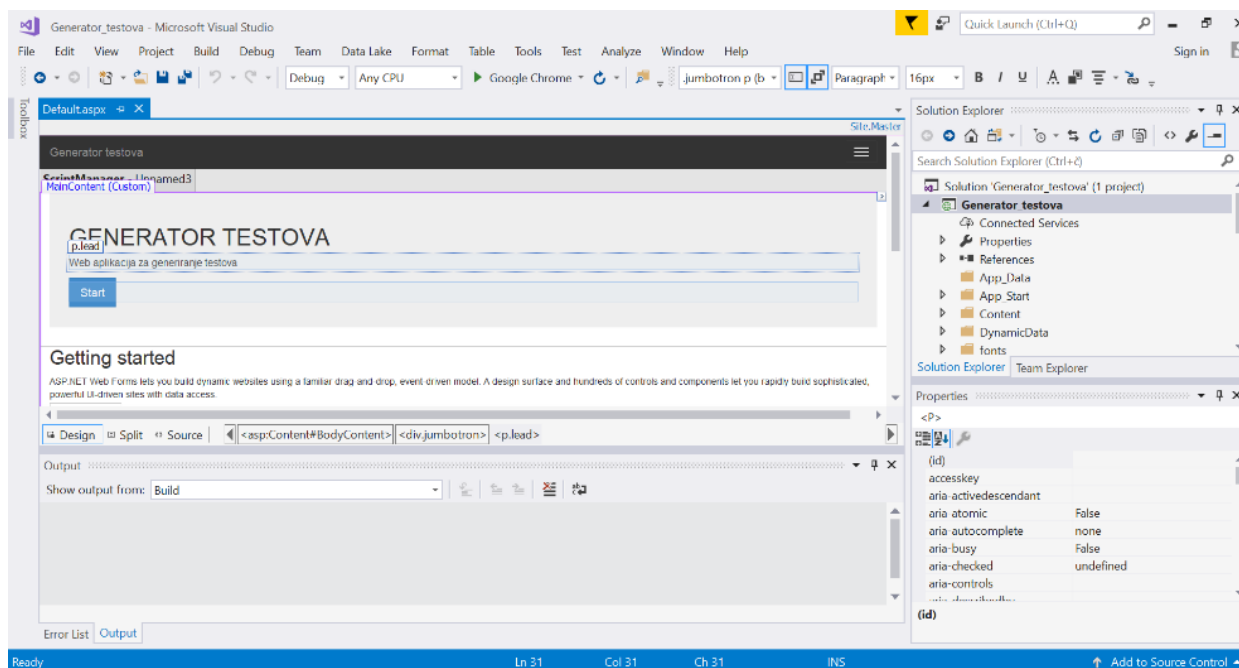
Generator_testova - Microsoft Visual Studio

Quick Launch (Ctrl+Q)

File Edit View Project Build Debug Team Data Lake Format Table Tools Test Analyze Window Help

Sign in

Debug Any CPU Google Chrome .jumbotron p (b Paragraph 16px B I U

Toolbox

Default.aspx

Site.Master

Generator testova

ScriptManager - Unnamed3

MainContent (Custom)

GENERATOR TESTOVA

p.lead

Web aplikacija za generiranje testova

Start

Getting started

ASP.NET Web Forms lets you build dynamic websites using a familiar drag and drop, event driven model. A design surface and hundreds of controls and components let you rapidly build sophisticated, powerful UI-driven sites with data access.

Design Split Source <asp:Content#BodyContent> <div.jumbotron> <p.lead>

Output

Show output from: Build

Error List Output

Solution Explorer

Search Solution Explorer (Ctrl+č)

Solution 'Generator_testova' (1 project)
Generator_testova
Connected Services
Properties
References
App_Data
App_Start
Content
DynamicData
fonts

Solution Explorer Team Explorer

Properties

<P>

| (id) | |
|---|---|
| accesskey | |
| aria-activedescendant | |
| aria-atomic | False |
| aria-autocomplete | none |
| aria-busy | False |
| aria-checked | undefined |
| aria-controls | |

(id)

Ready Ln 31 Col 31 Ch 31 INS Add to Source Control